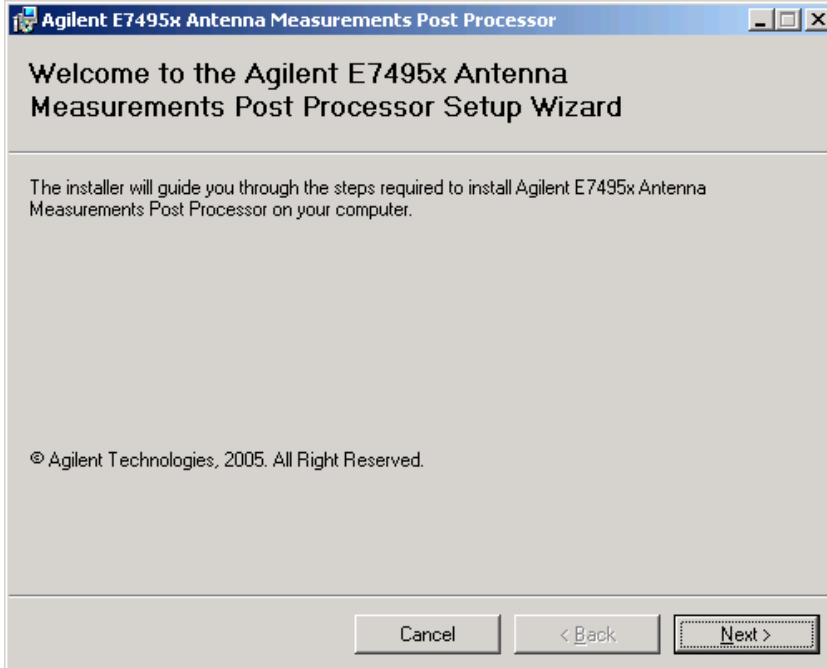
Agilent E7495x Antenna Measurements Post Processor

Welcome to the Agilent E7495x Antenna Measurements Post Processor Setup Wizard

The installer will guide you through the steps required to install Agilent E7495x Antenna Measurements Post Processor on your computer.

© Agilent Technologies, 2005. All Right Reserved.

Cancel

< Back

Next >